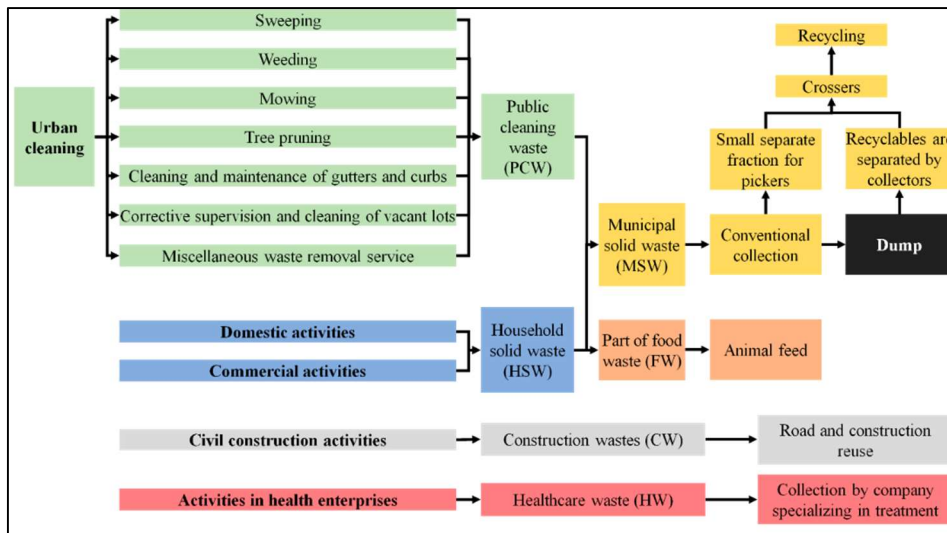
Urban cleaning

Sweeping

Weeding

Mowing

Tree pruning

Cleaning and maintenance of gutters and curbs

Corrective supervision and cleaning of vacant lots

Miscellaneous waste removal service

Public cleaning waste (PCW)

Recycling

Crossers

Small separate fraction for pickers

Recyclables are separated by collectors

Municipal solid waste (MSW)

Conventional collection

Dump

Domestic activities

Commercial activities

Household solid waste (HSW)

Part of food waste (FW)

Animal feed

Civil construction activities

Construction wastes (CW)

Road and construction reuse

Activities in health enterprises

Healthcare waste (HW)

Collection by company specializing in treatment